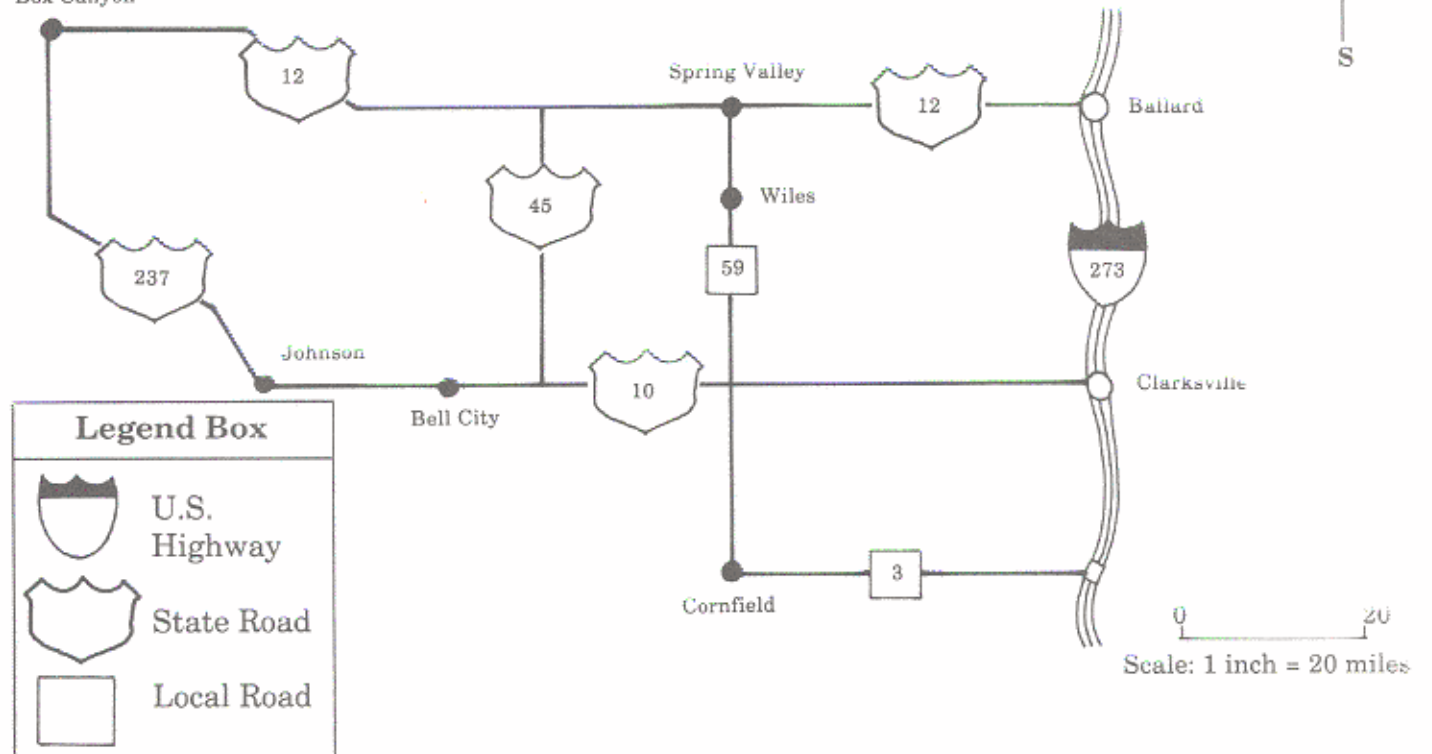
Box Canyon

S

12

Spring Valley

12

Ballard

45

Wiles

59

273

237

Johnson

Bell City

10

Clarksville

Legend Box

U.S. Highway

State Road

Local Road

Cornfield

3

0

20

Scale: 1 inch = 20 miles